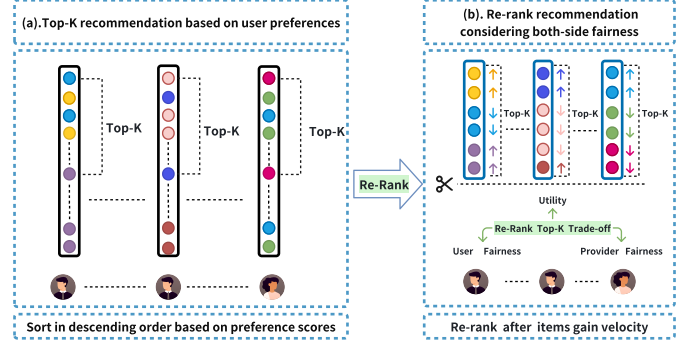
(a).Top-K recommendation based on user preferences

Top-K

Top-K

Top-K

Sort in descending order based on preference scores

Re-Rank

(b). Re-rank recommendation considering both-side fairness

Top-K

Top-K

Top-K

Utility

Re-Rank Top-K Trade-off

User Fairness

Provider Fairness

Re-rank after items gain velocity